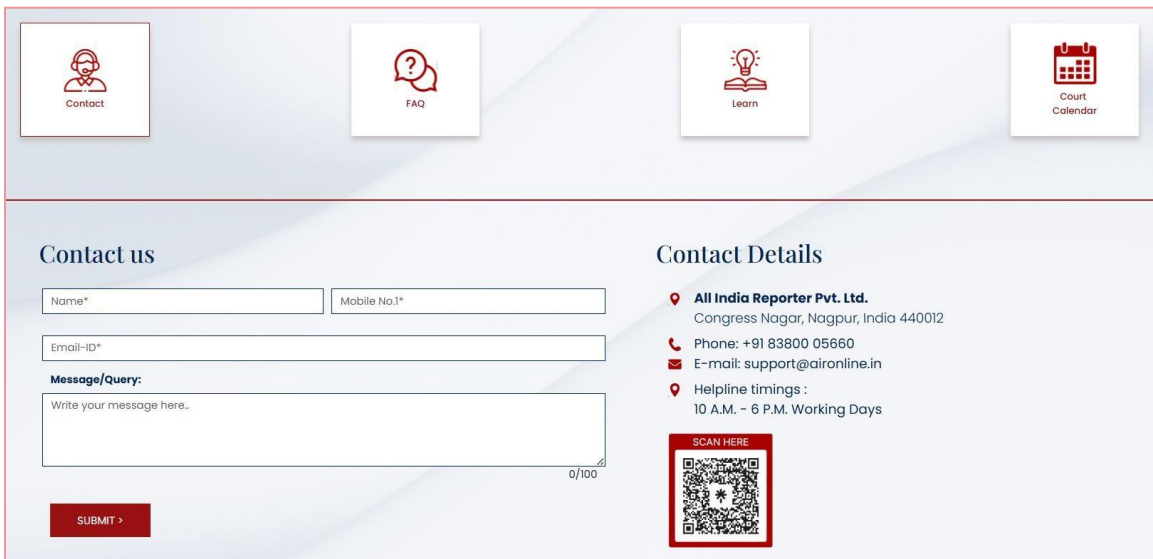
Contact

FAQ

Learn

Court Calendar

Contact us

Name*

Mobile No.1*

Email-ID*

Message/Query:

Write your message here..

0/100

SUBMIT >

Contact Details

All India Reporter Pvt. Ltd.
Congress Nagar, Nagpur, India 440012

Phone: +91 83800 05660

E-mail: support@aironline.in

Helpline timings :
10 A.M. - 6 P.M. Working Days

SCAN HERE